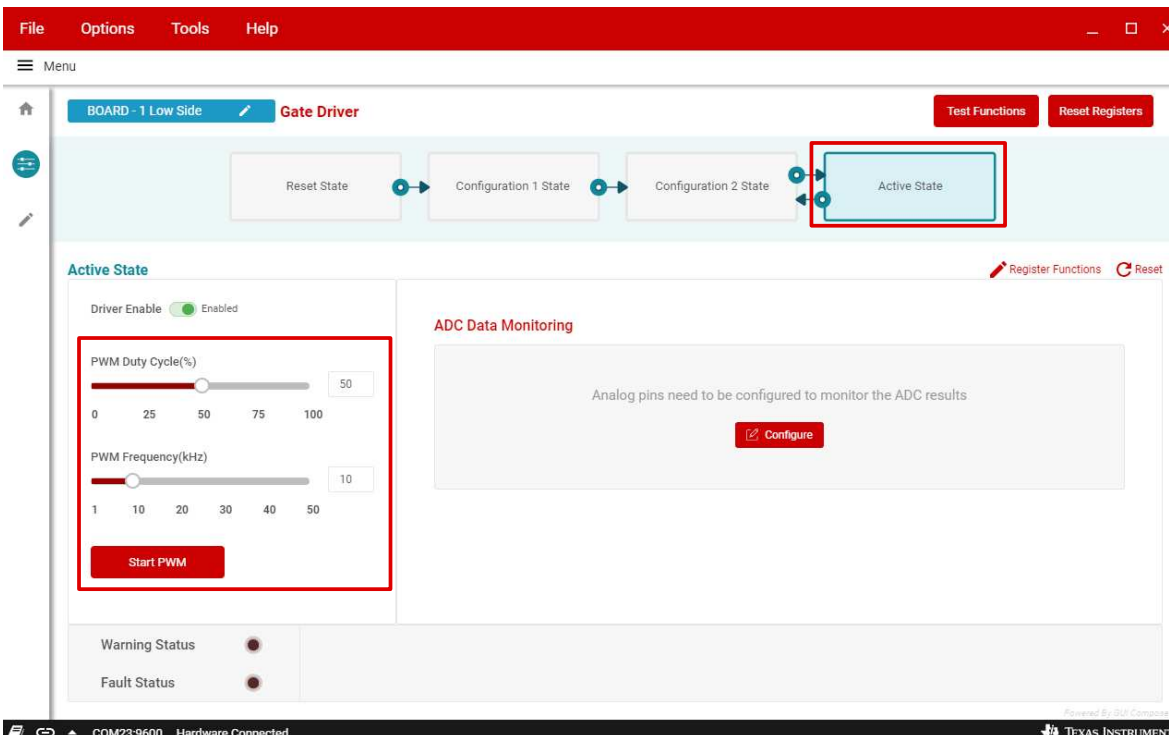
File Options Tools Help

Menu

BOARD - 1 Low Side
Gate Driver

Test Functions
Reset Registers

Reset State
Configuration 1 State
Configuration 2 State
Active State

Active State
Register Functions
Reset

Driver Enable
Enabled

PWM Duty Cycle(%)
50
0 25 50 75 100

PWM Frequency(kHz)
10
1 10 20 30 40 50

Start PWM

ADC Data Monitoring

Analog pins need to be configured to monitor the ADC results

Configure

Warning Status
Fault Status

Powered By GUI Composer

COM23:9600 Hardware Connected

TEXAS INSTRUMEN